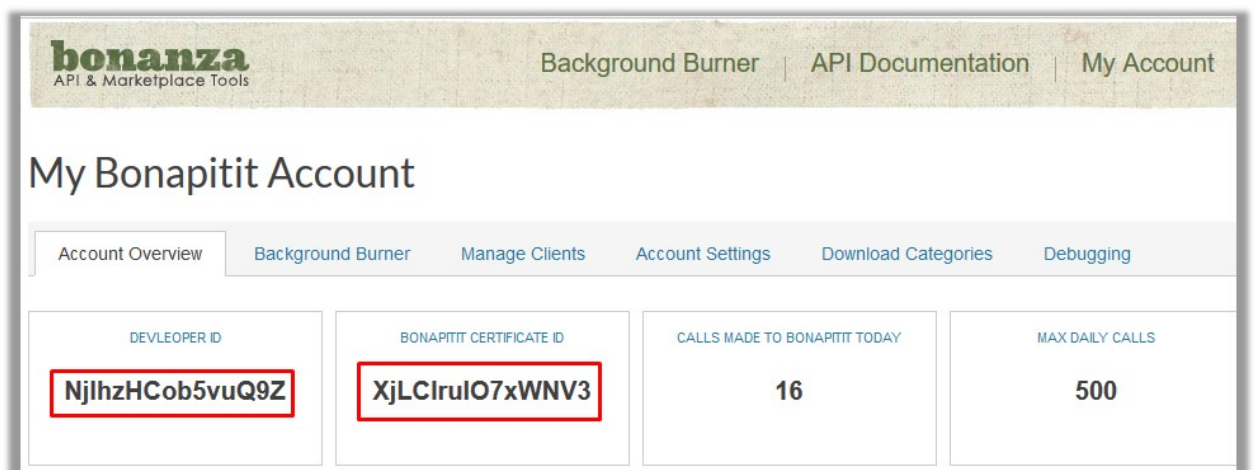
bonanza
API & Marketplace Tools

Background Burner | API Documentation | My Account

My Bonapitit Account

Account Overview | Background Burner | Manage Clients | Account Settings | Download Categories | Debugging

DEVLEOPER ID
NjlhzHCob5vuQ9Z

BONAPITIT CERTIFICATE ID
XjLClruIO7xWNV3

CALLS MADE TO BONAPITIT TODAY
16

MAX DAILY CALLS
500